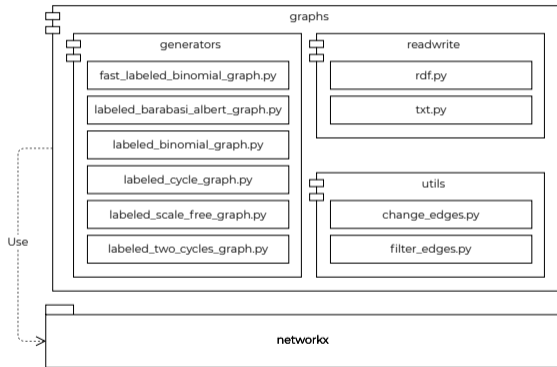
graphs

generators

fast_labeled_binomial_graph.py

labeled_barabasi_albert_graph.py

labeled_binomial_graph.py

labeled_cycle_graph.py

labeled_scale_free_graph.py

labeled_two_cycles_graph.py

readwrite

rdf.py

txt.py

utils

change_edges.py

filter_edges.py

Use

networkx